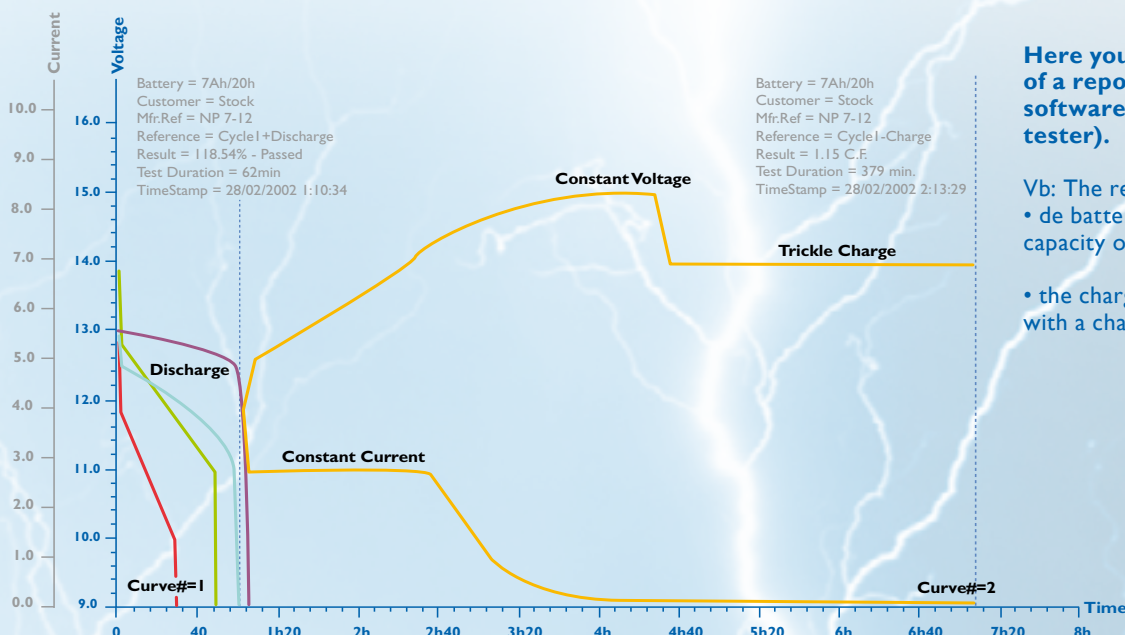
Current

Voltage

10.0
9.0
8.0
7.0
6.0
5.0
4.0
3.0
2.0
1.0
0.0

16.0
15.0
14.0
13.0
12.0
11.0
10.0
9.0

Battery = 7Ah/20h
Customer = Stock
Mfr.Ref = NP 7-12
Reference = Cycle1+Discharge
Result = 118.54% - Passed
Test Duration = 62min
TimeStamp = 28/02/2002 1:10:34

Battery = 7Ah/20h
Customer = Stock
Mfr.Ref = NP 7-12
Reference = Cycle1-Charge
Result = 1.15 C.F.
Test Duration = 379 min.
TimeStamp = 28/02/2002 2:13:29

Constant Voltage

Trickle Charge

Discharge

Constant Current

Curve#=1

Curve#=2

Time

0 40 1h20 2h 2h40 3h20 4h 4h40 5h20 6h 6h40 7h20 8h

Here you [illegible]
of a repo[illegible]
software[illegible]
tester).

Vb: The re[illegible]
• de batte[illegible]
capacity o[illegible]

• the charg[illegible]
with a cha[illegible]